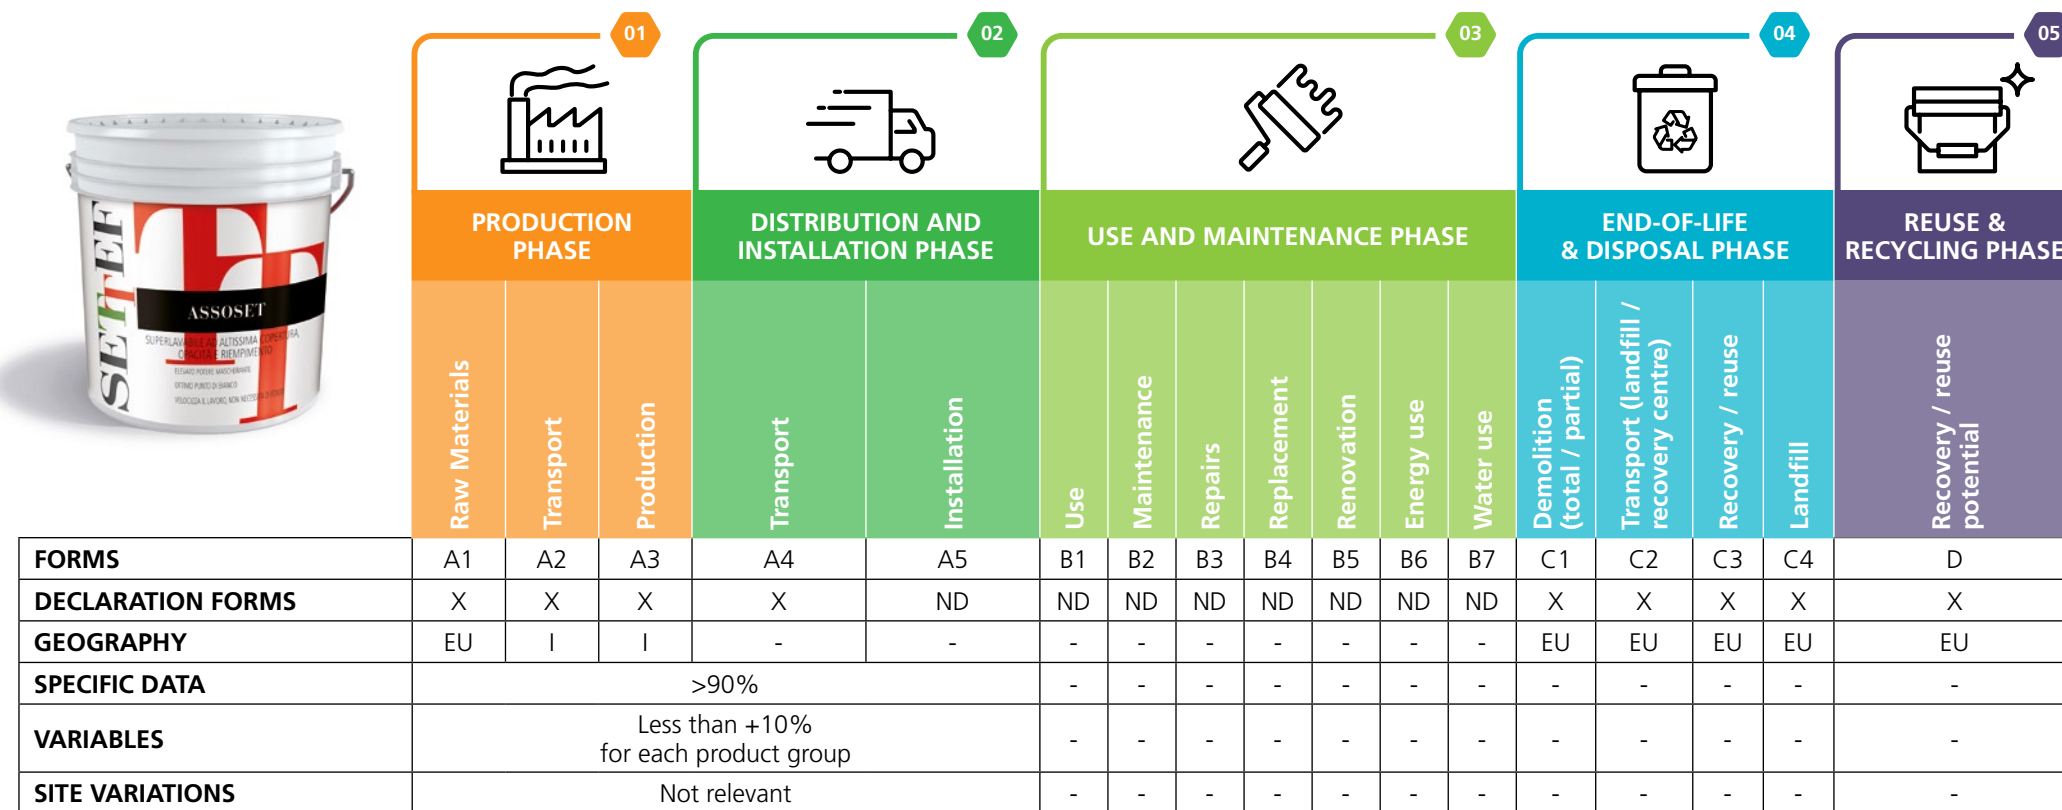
SETTEF
ASSOSET
SUPERLAVABILE AD ALTISSIMA COPERTURA, OPACITÀ E RIEMPIMENTO
ELEVATO POTERE MASCHERANTE
OTTIMO PUNTO DI BIANCO
VELOCIZZA IL LAVORO, NON NECESSITA DI FONDO

01 PRODUCTION PHASE
02 DISTRIBUTION AND INSTALLATION PHASE
03 USE AND MAINTENANCE PHASE
04 END-OF-LIFE & DISPOSAL PHASE
05 REUSE & RECYCLING PHASE

| | Raw Materials | Transport | Production | Transport | Installation | Use | Maintenance | Repairs | Replacement | Renovation | Energy use | Water use | Demolition (total / partial) | Transport (landfill / recovery centre) | Recovery / reuse | Landfill | Recovery / reuse potential |
|---|---|---|---|---|---|---|---|---|---|---|---|---|---|---|---|---|---|
| FORMS | A1 | A2 | A3 | A4 | A5 | B1 | B2 | B3 | B4 | B5 | B6 | B7 | C1 | C2 | C3 | C4 | D |
| DECLARATION FORMS | X | X | X | X | ND | ND | ND | ND | ND | ND | ND | ND | X | X | X | X | X |
| GEOGRAPHY | EU | I | I | - | - | - | - | - | - | - | - | - | EU | EU | EU | EU | EU |
| SPECIFIC DATA | >90% | | | | | - | - | - | - | - | - | - | - | - | - | - | - |
| VARIABLES | Less than +10% for each product group | | | | | - | - | - | - | - | - | - | - | - | - | - | - |
| SITE VARIATIONS | Not relevant | | | | | - | - | - | - | - | - | - | - | - | - | - | - |